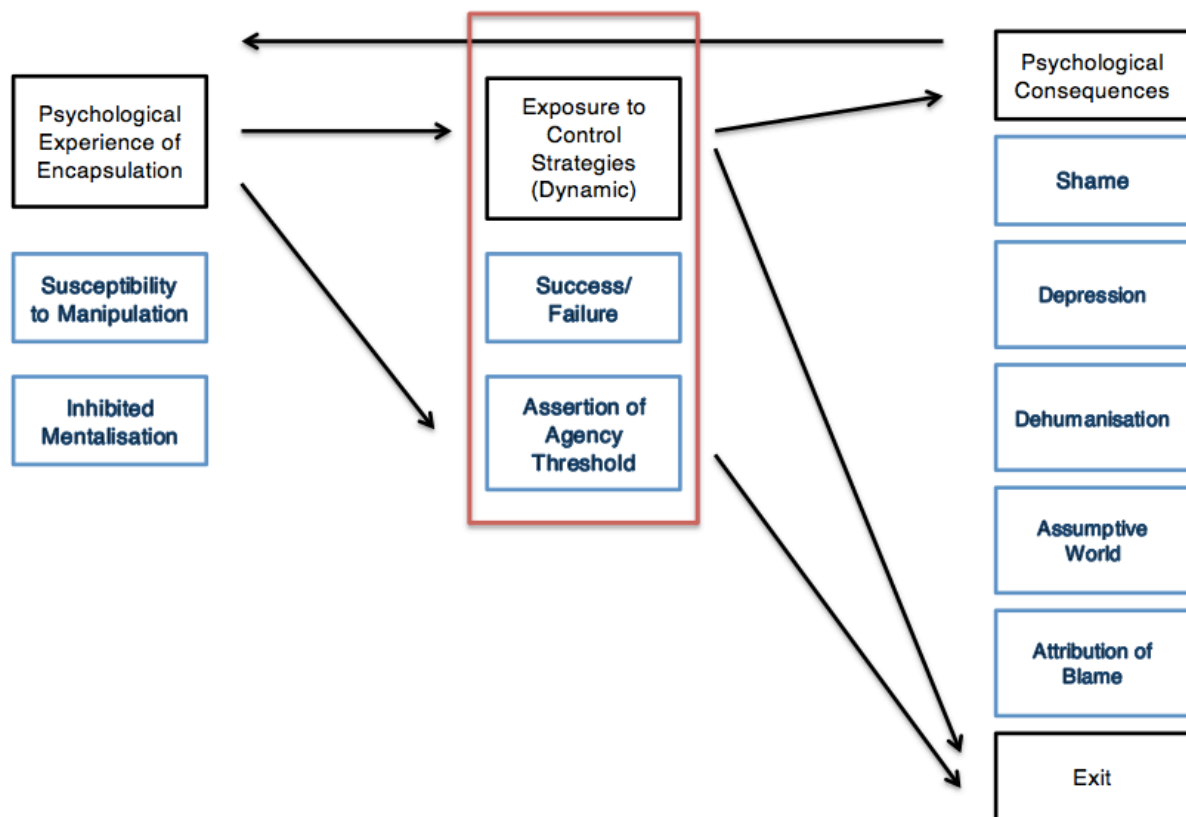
Psychological Experience of Encapsulation

Susceptibility to Manipulation

Inhibited Mentalisation

Exposure to Control Strategies (Dynamic)

Success/ Failure

Assertion of Agency Threshold

Psychological Consequences

Shame

Depression

Dehumanisation

Assumptive World

Attribution of Blame

Exit